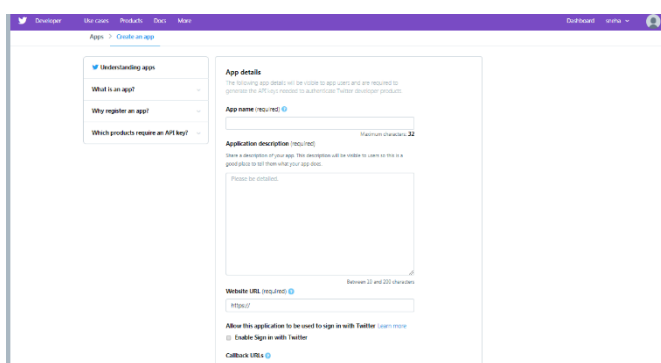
Developer Use cases Products Docs More Dashboard snvma

Apps > Create an app

Understanding apps

What is an app?

Why register an app?

Which products require an API key?

App details

The following app details will be visible to app users and are required to generate the API keys needed to authenticate Twitter developer products.

App name (required)

Maximum characters: 32

Application description (required)

Share a description of your app. This description will be visible to users so this is a good place to tell them what your app does.

Please be detailed...

Between 10 and 200 characters

Website URL (required)

https://

Allow this application to be used to sign in with Twitter Learn more

Enable Sign in with Twitter

Callback URLs